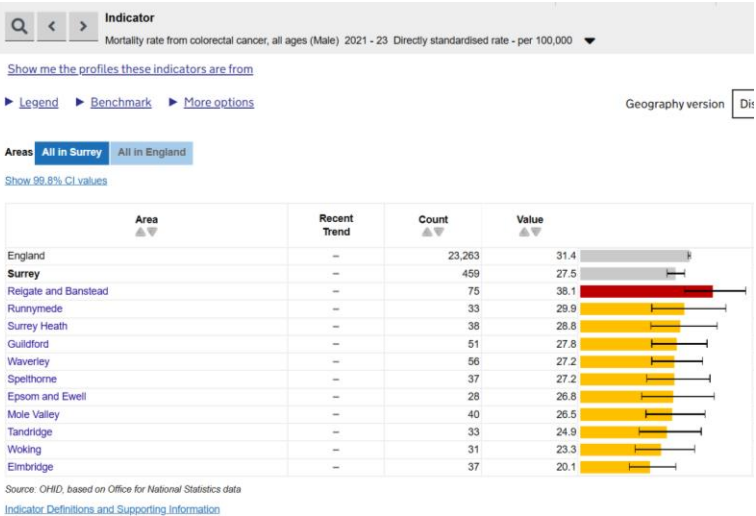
Indicator

Mortality rate from colorectal cancer, all ages (Male) 2021 - 23 Directly standardised rate - per 100,000

Show me the profiles these indicators are from

▶ Legend ▶ Benchmark ▶ More options

Geography version Dis

Areas All in Surrey All in England

Show 99.8% CI values

| Area | Recent Trend | Count | Value |
|---|---|---|---|
| England | – | 23,263 | 31.4 |
| Surrey | – | 459 | 27.5 |
| Reigate and Banstead | – | 75 | 38.1 |
| Runnymede | – | 33 | 29.9 |
| Surrey Heath | – | 38 | 28.8 |
| Guildford | – | 51 | 27.8 |
| Waverley | – | 56 | 27.2 |
| Spelthorne | – | 37 | 27.2 |
| Epsom and Ewell | – | 28 | 26.8 |
| Mole Valley | – | 40 | 26.5 |
| Tandridge | – | 33 | 24.9 |
| Woking | – | 31 | 23.3 |
| Elmbridge | – | 37 | 20.1 |

Source: OHID, based on Office for National Statistics data

Indicator Definitions and Supporting Information